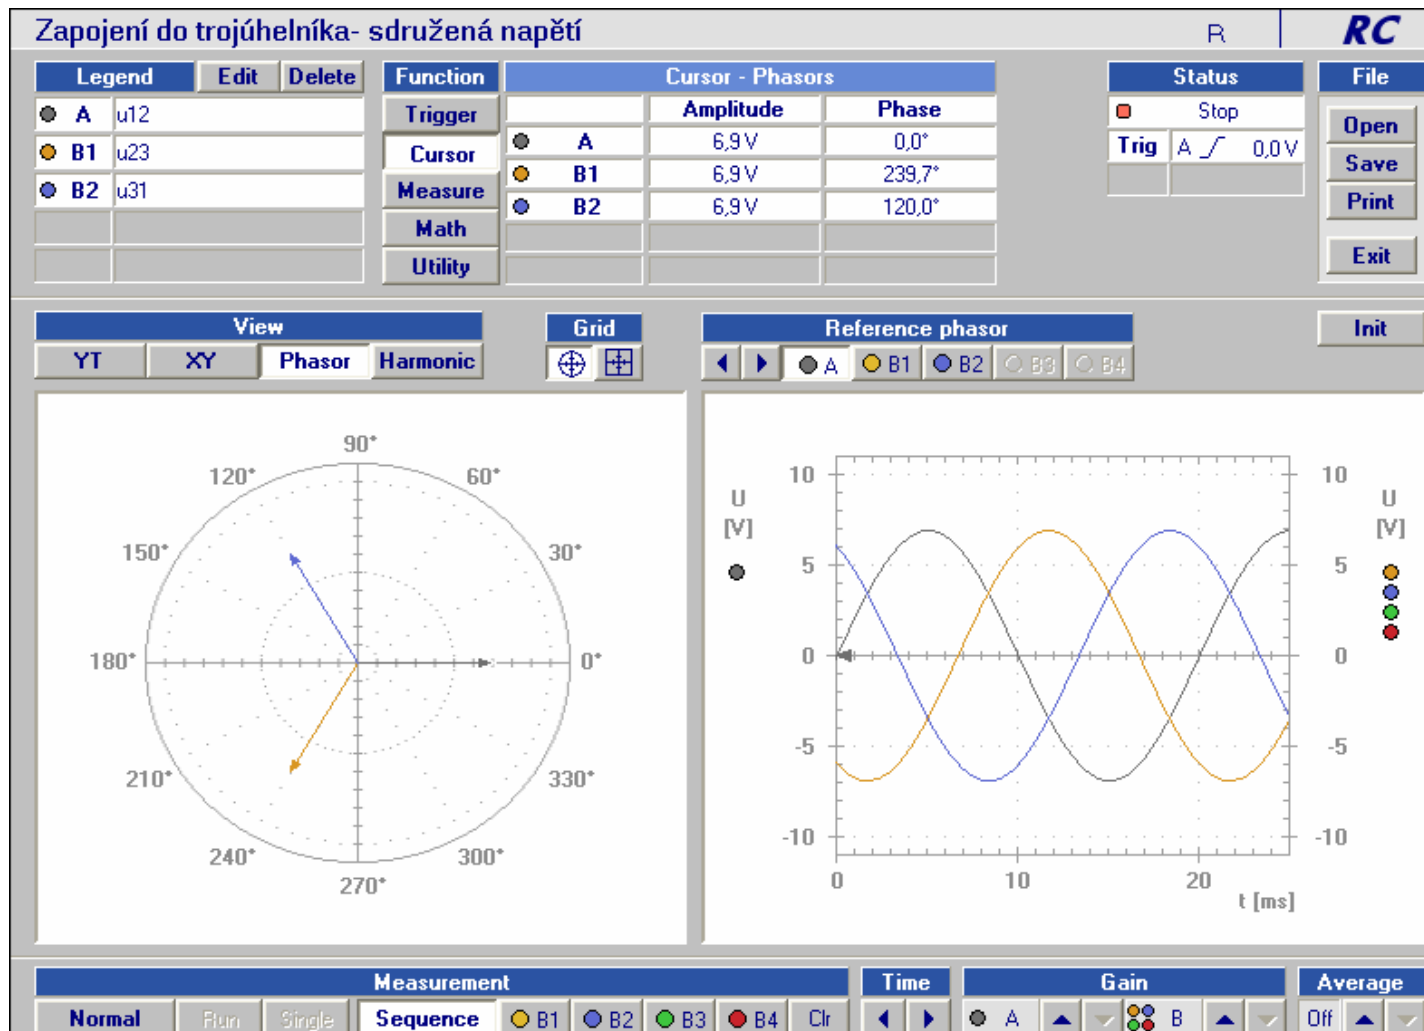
Zapojení do trojúhelníka- sdružená napětí

R

RC

| Legend | Edit | Delete |
|---|---|---|
| A | u12 | |
| B1 | u23 | |
| B2 | u31 | |

Function
Trigger
Cursor
Measure
Math
Utility

Cursor - Phasors

| | Amplitude | Phase |
|---|---|---|
| A | 6,9 V | 0,0° |
| B1 | 6,9 V | 239,7° |
| B2 | 6,9 V | 120,0° |

Status
Stop
Trig A 0,0 V

File
Open
Save
Print
Exit

View
YT XY Phasor Harmonic

Grid

Reference phasor
A B1 B2 B3 B4

Init

90° 120° 60° 150° 30° 180° 0° 210° 330° 240° 300° 270°

U [V]
10 5 0 -5 -10
0 10 20
t [ms]
10 5 0 -5 -10
U [V]

Measurement
Normal Run Single Sequence B1 B2 B3 B4 Clr

Time

Gain
A B

Average
Off